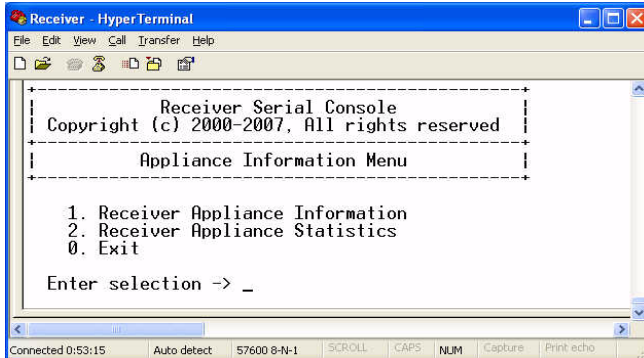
Receiver - HyperTerminal

File Edit View Call Transfer Help

Receiver Serial Console
Copyright (c) 2000-2007, All rights reserved

Appliance Information Menu

1. Receiver Appliance Information
2. Receiver Appliance Statistics
0. Exit

Enter selection -> _

Connected 0:53:15 | Auto detect | 57600 8-N-1 | SCROLL | CAPS | NUM | Capture | Print echo